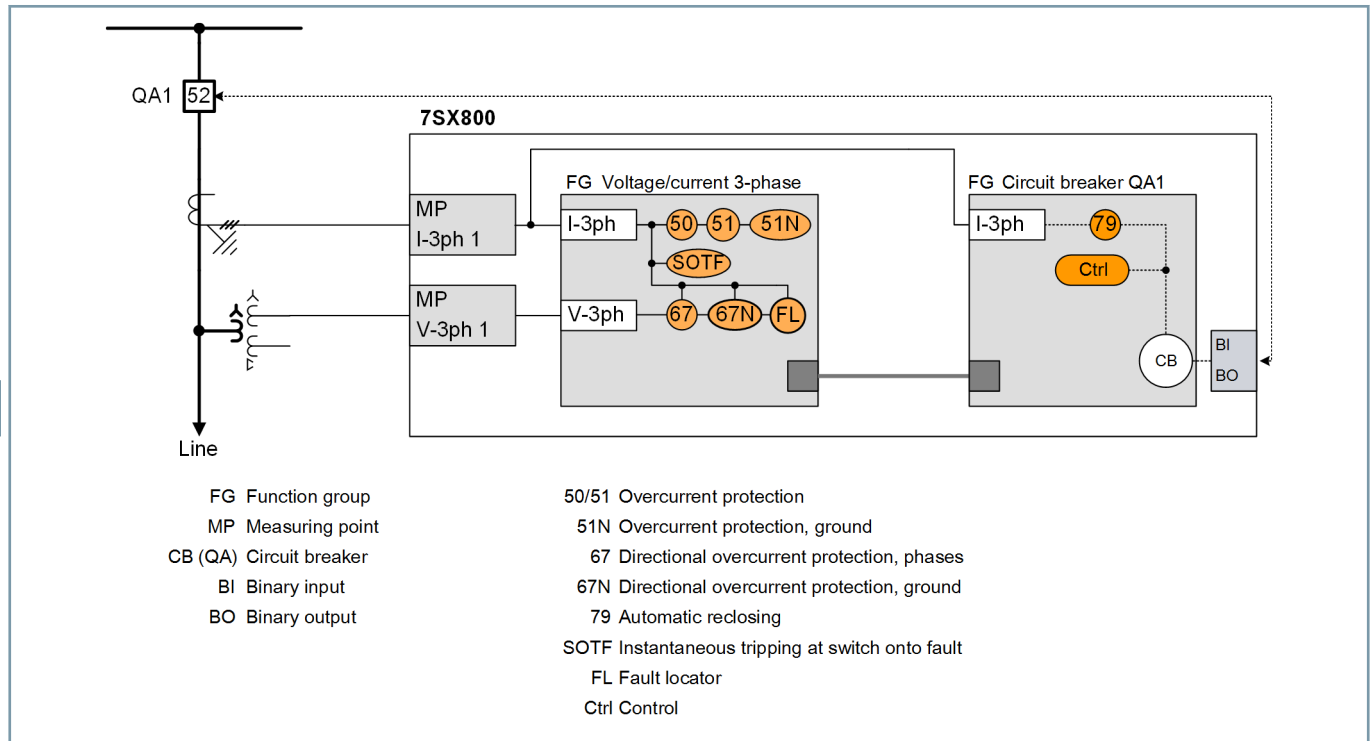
QA1 52

7SX800

FG Voltage/current 3-phase

FG Circuit breaker QA1

MP
I-3ph 1

I-3ph

50 51 51N

SOTF

MP
V-3ph 1

V-3ph

67 67N FL

I-3ph

79

Ctrl

CB

BI
BO

Line

FG Function group
MP Measuring point
CB (QA) Circuit breaker
BI Binary input
BO Binary output

50/51 Overcurrent protection
51N Overcurrent protection, ground
67 Directional overcurrent protection, phases
67N Directional overcurrent protection, ground
79 Automatic reclosing
SOTF Instantaneous tripping at switch onto fault
FL Fault locator
Ctrl Control